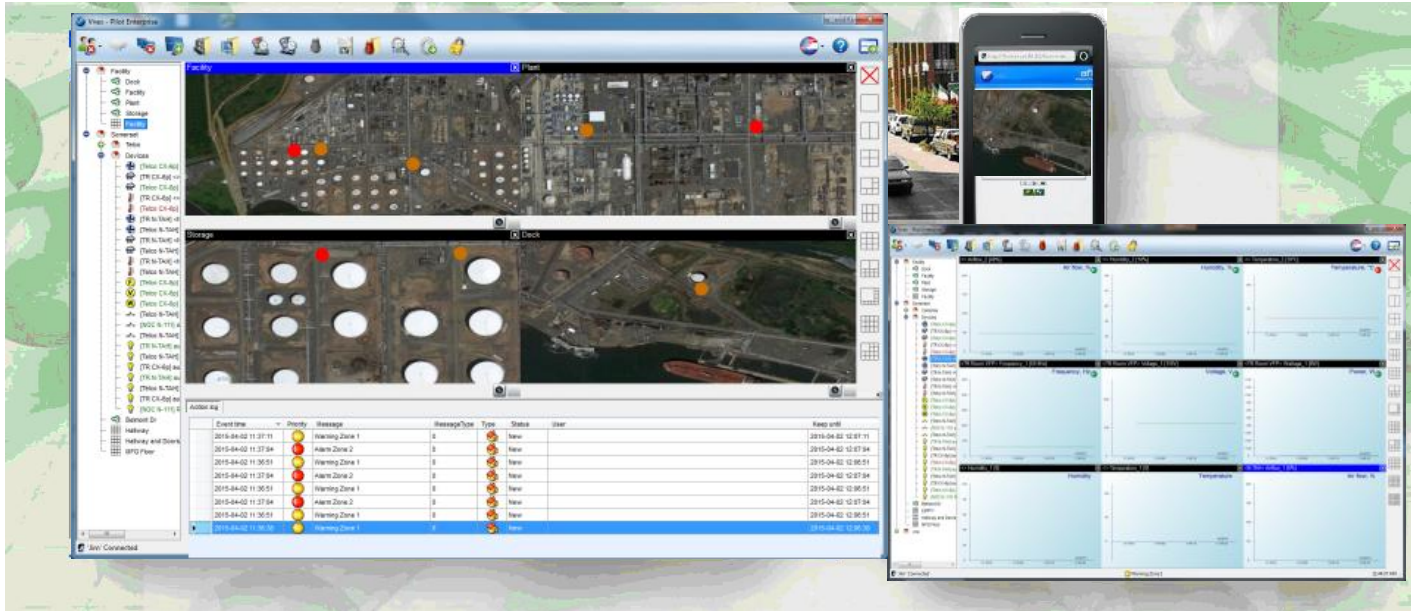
Vnec - Pilot Enterprise

Facility
Dock
Facility
Plant
Storage
Facility
Somerset
Telos
Devices
[Telos CX-8p]
[TR CX-8p]
[Telos CX-8p]
[TR CX-8p]
[Telos CX-8p]
[TR N-TAH]
[Telos N-TAH]
[TR N-TAH]
[Telos N-TAH]
[Telos CX-8p]
[TR CX-8p]
[Telos CX-8p]
[Telos N-TAH]
[NOC N-115]
[Telos N-TAH]
[TR N-TAH]
[Telos N-TAH]
[TR CX-8p]
[TR N-TAH]
[Telos N-TAH]
[Telos N-TAH]
[NOC N-115]
Belmont Dr
Hallway
Hallway and Doors
WFG Floor

Facility
Plant
Storage
Dock

Action log

| Event time | Priority | Message | MessageType | Type | Status | User | Keep until |
|---|---|---|---|---|---|---|---|
| 2015-04-02 11:37:11 | | Warning Zone 1 | 0 | | New | | 2015-04-02 12:07:11 |
| 2015-04-02 11:37:04 | | Alarm Zone 2 | 0 | | New | | 2015-04-02 12:07:04 |
| 2015-04-02 11:36:51 | | Warning Zone 1 | 0 | | New | | 2015-04-02 12:06:51 |
| 2015-04-02 11:37:04 | | Alarm Zone 2 | 0 | | New | | 2015-04-02 12:07:04 |
| 2015-04-02 11:36:51 | | Warning Zone 1 | 0 | | New | | 2015-04-02 12:06:51 |
| 2015-04-02 11:37:04 | | Alarm Zone 2 | 0 | | New | | 2015-04-02 12:07:04 |
| 2015-04-02 11:36:51 | | Warning Zone 1 | 0 | | New | | 2015-04-02 12:06:51 |
| 2015-04-02 11:36:30 | | Warning Zone 1 | 0 | | New | | 2015-04-02 12:06:30 |

'Jim' Connected

Air flow, %
Humidity, %
Temperature, °C
Frequency, Hz
Voltage, V
Power, W
Humidity
Temperature
Air flow, %

'Jim' Connected
Warning Zone1